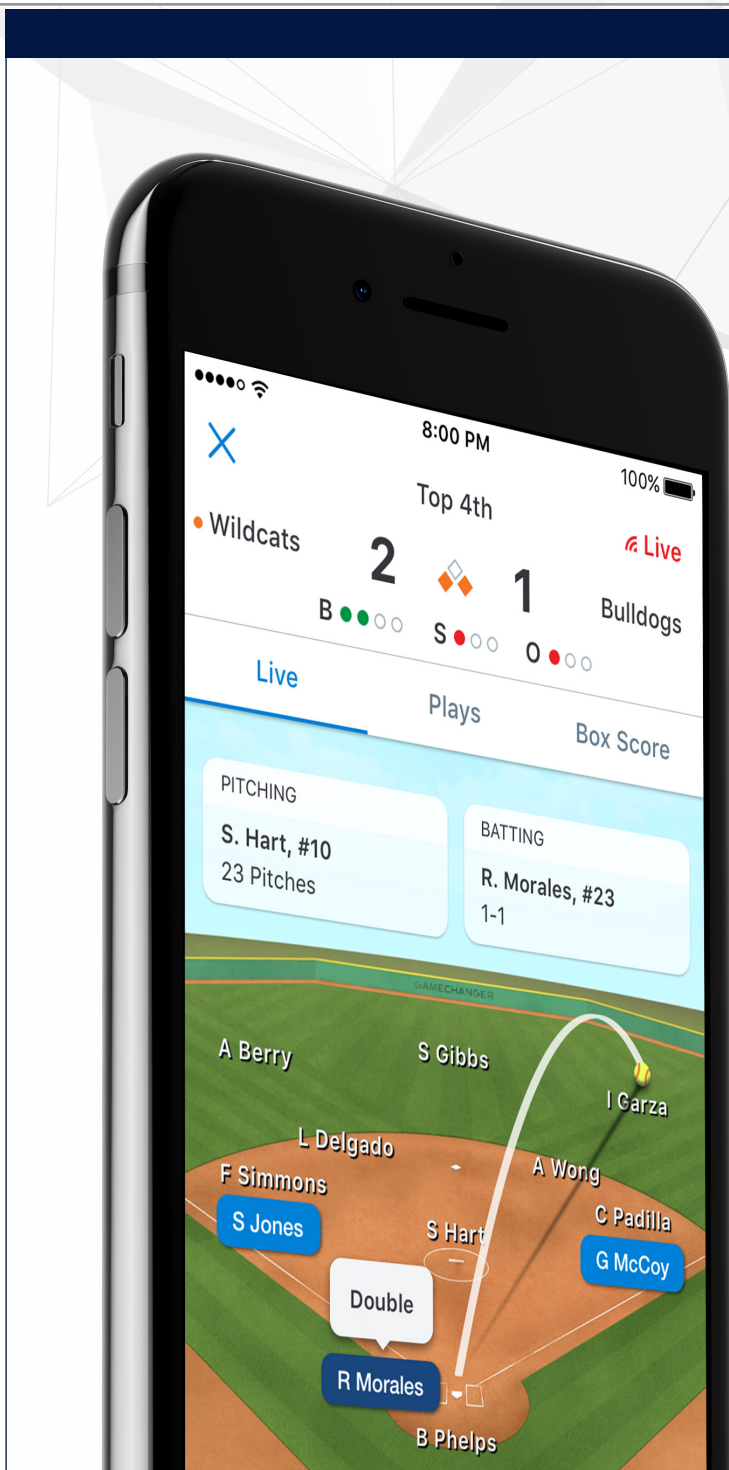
8:00 PM
100%
Top 4th
Wildcats
2
1
Live
Bulldogs
B
S
O
Live
Plays
Box Score
PITCHING
S. Hart, #10
23 Pitches
BATTING
R. Morales, #23
1-1
GAMECHANGER
A Berry
S Gibbs
I Garza
L Delgado
A Wong
F Simmons
S Jones
C Padilla
S Hart
G McCoy
Double
R Morales
B Phelps